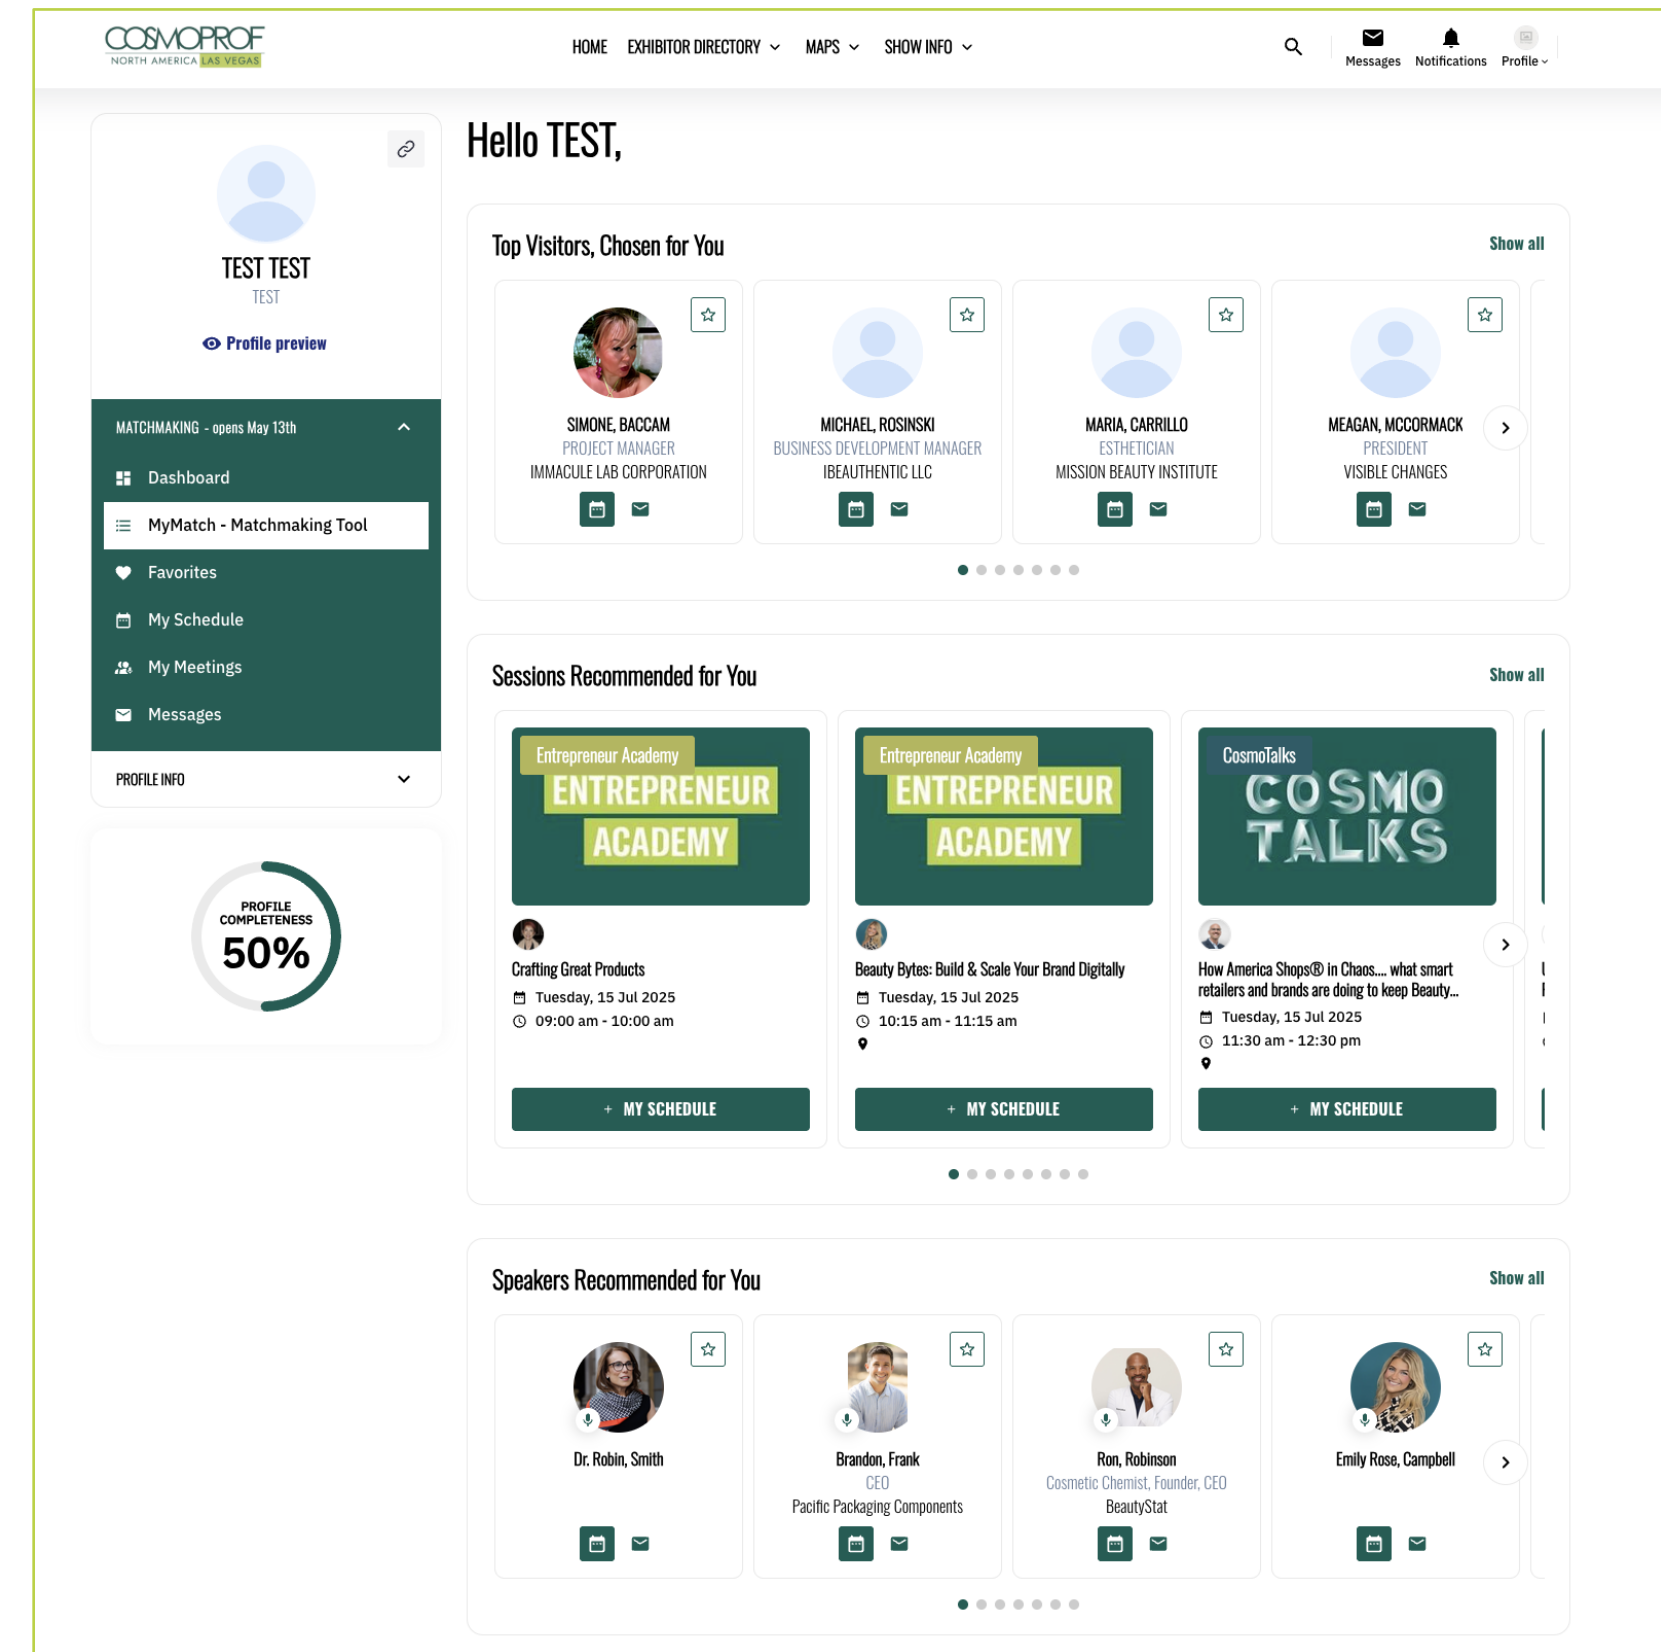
COSMOPROF
NORTH AMERICA LAS VEGAS

HOME EXHIBITOR DIRECTORY MAPS SHOW INFO

Messages Notifications Profile

TEST TEST
TEST
Profile preview

MATCHMAKING - opens May 13th
Dashboard
MyMatch - Matchmaking Tool
Favorites
My Schedule
My Meetings
Messages
PROFILE INFO

PROFILE COMPLETENESS
50%

Hello TEST,

Top Visitors, Chosen for You
Show all

SIMONE, BACCAM
PROJECT MANAGER
IMMACULE LAB CORPORATION

MICHAEL, ROSINSKI
BUSINESS DEVELOPMENT MANAGER
IBEAUTHENTIC LLC

MARIA, CARRILLO
ESTHETICIAN
MISSION BEAUTY INSTITUTE

MEAGAN, MCCORMACK
PRESIDENT
VISIBLE CHANGES

Sessions Recommended for You
Show all

Entrepreneur Academy
ENTREPRENEUR ACADEMY
Crafting Great Products
Tuesday, 15 Jul 2025
09:00 am - 10:00 am
+ MY SCHEDULE

Entrepreneur Academy
ENTREPRENEUR ACADEMY
Beauty Bytes: Build & Scale Your Brand Digitally
Tuesday, 15 Jul 2025
10:15 am - 11:15 am
+ MY SCHEDULE

CosmoTalks
COSMO TALKS
How America Shops® in Chaos.... what smart retailers and brands are doing to keep Beauty...
Tuesday, 15 Jul 2025
11:30 am - 12:30 pm
+ MY SCHEDULE

Speakers Recommended for You
Show all

Dr. Robin, Smith

Brandon, Frank
CEO
Pacific Packaging Components

Ron, Robinson
Cosmetic Chemist, Founder, CEO
BeautyStat

Emily Rose, Campbell